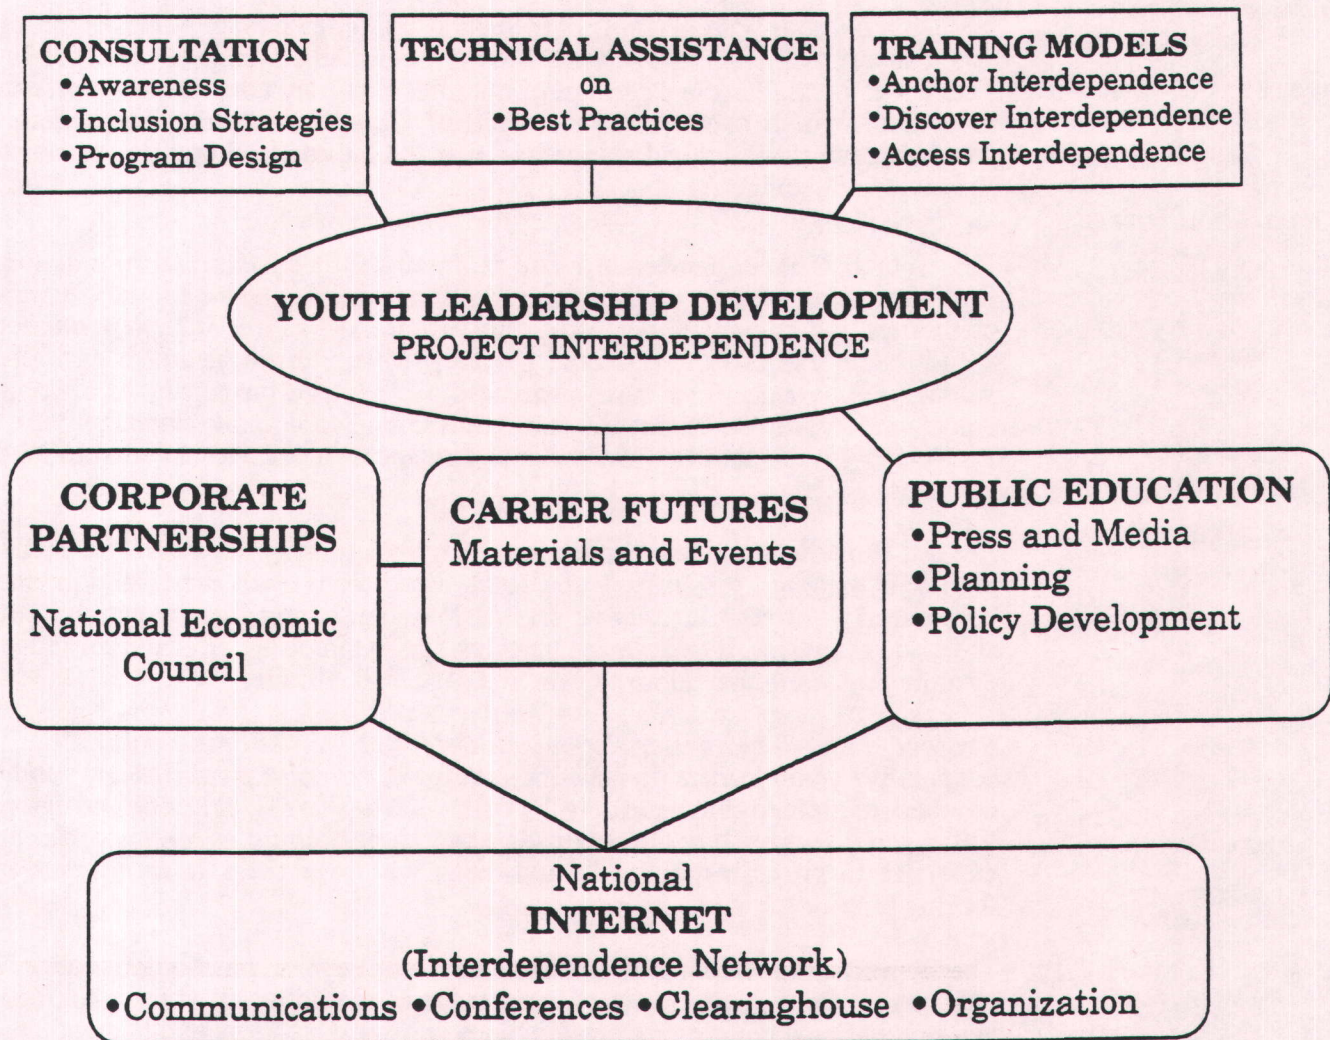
CONSULTATION
•Awareness
•Inclusion Strategies
•Program Design

TECHNICAL ASSISTANCE
on
•Best Practices

TRAINING MODELS
•Anchor Interdependence
•Discover Interdependence
•Access Interdependence

YOUTH LEADERSHIP DEVELOPMENT
PROJECT INTERDEPENDENCE

CORPORATE PARTNERSHIPS

National Economic Council

CAREER FUTURES
Materials and Events

PUBLIC EDUCATION
•Press and Media
•Planning
•Policy Development

National
INTERNET
(Interdependence Network)
•Communications •Conferences •Clearinghouse •Organization